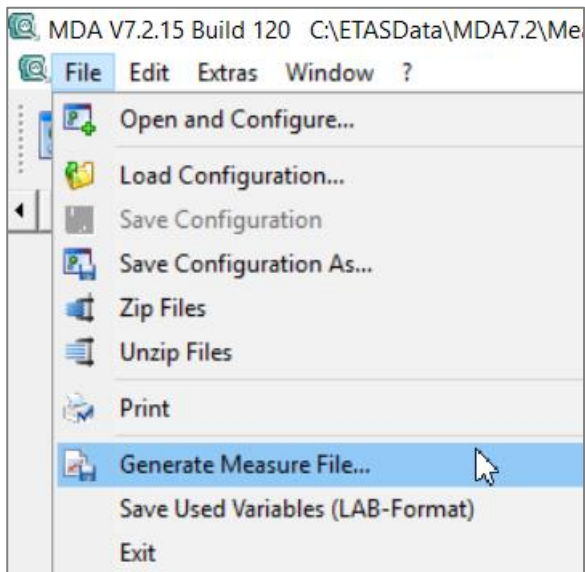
MDA V7.2.15 Build 120 C:\ETASData\MDA7.2\Me

File Edit Extras Window ?

Open and Configure...

Load Configuration...

Save Configuration

Save Configuration As...

Zip Files

Unzip Files

Print

Generate Measure File...

Save Used Variables (LAB-Format)

Exit